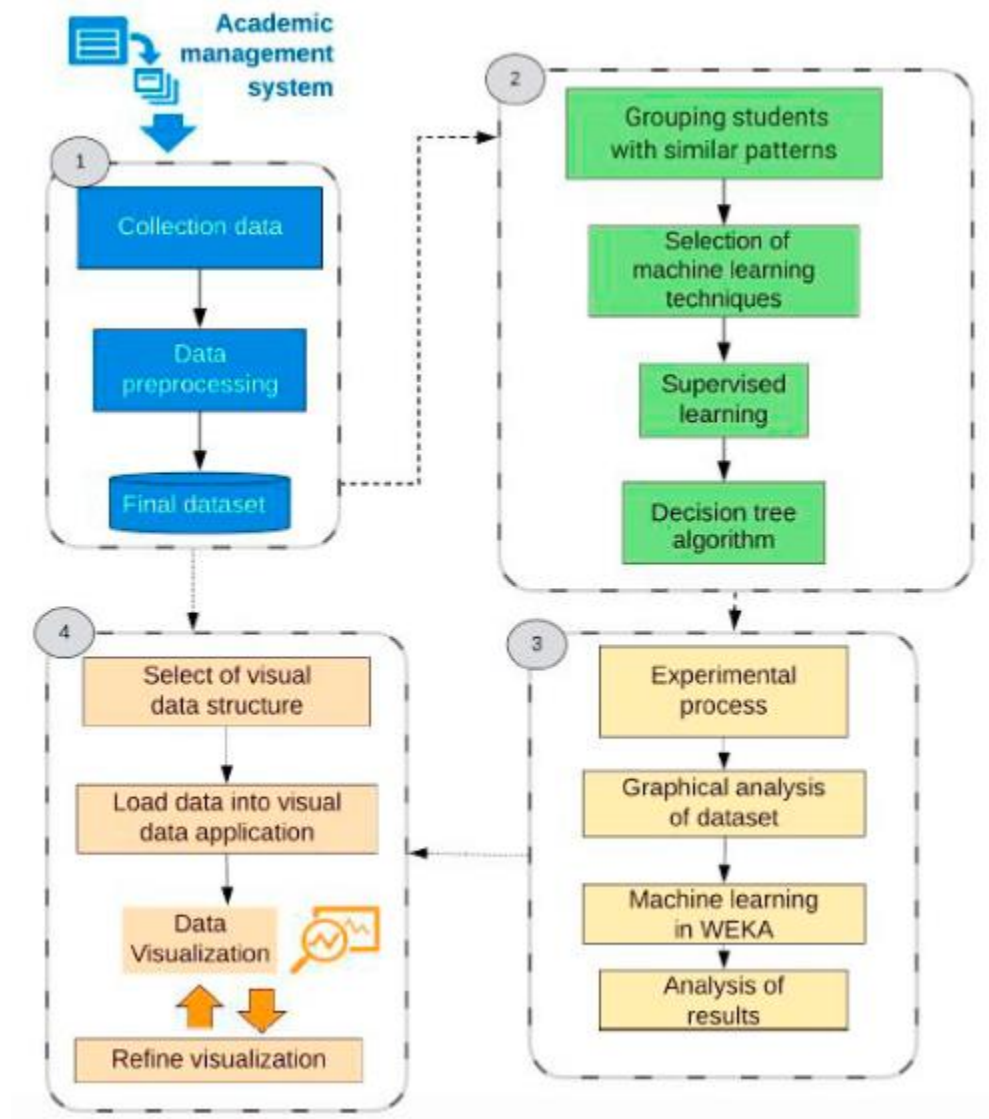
Academic management system

1

Collection data

Data preprocessing

Final dataset

2

Grouping students with similar patterns

Selection of machine learning techniques

Supervised learning

Decision tree algorithm

4

Select of visual data structure

Load data into visual data application

Data Visualization

Refine visualization

3

Experimental process

Graphical analysis of dataset

Machine learning in WEKA

Analysis of results